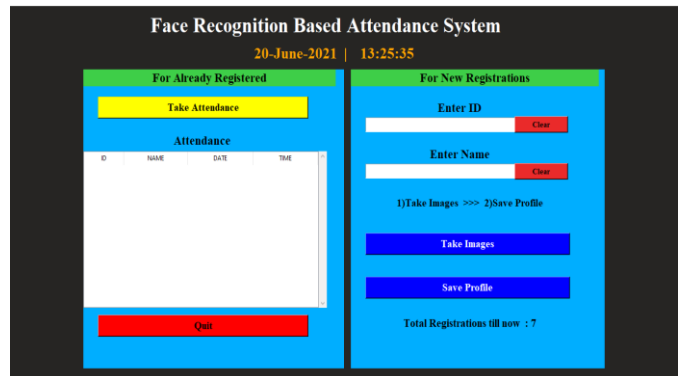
Face Recognition Based Attendance System

20-June-2021 | 13:25:35

For Already Registered

Take Attendance

Attendance

| ID | NAME | DATE | TIME |
|---|---|---|---|

Quit

For New Registrations

Enter ID

Clear

Enter Name

Clear

1)Take Images >>> 2)Save Profile

Take Images

Save Profile

Total Registrations till now : 7